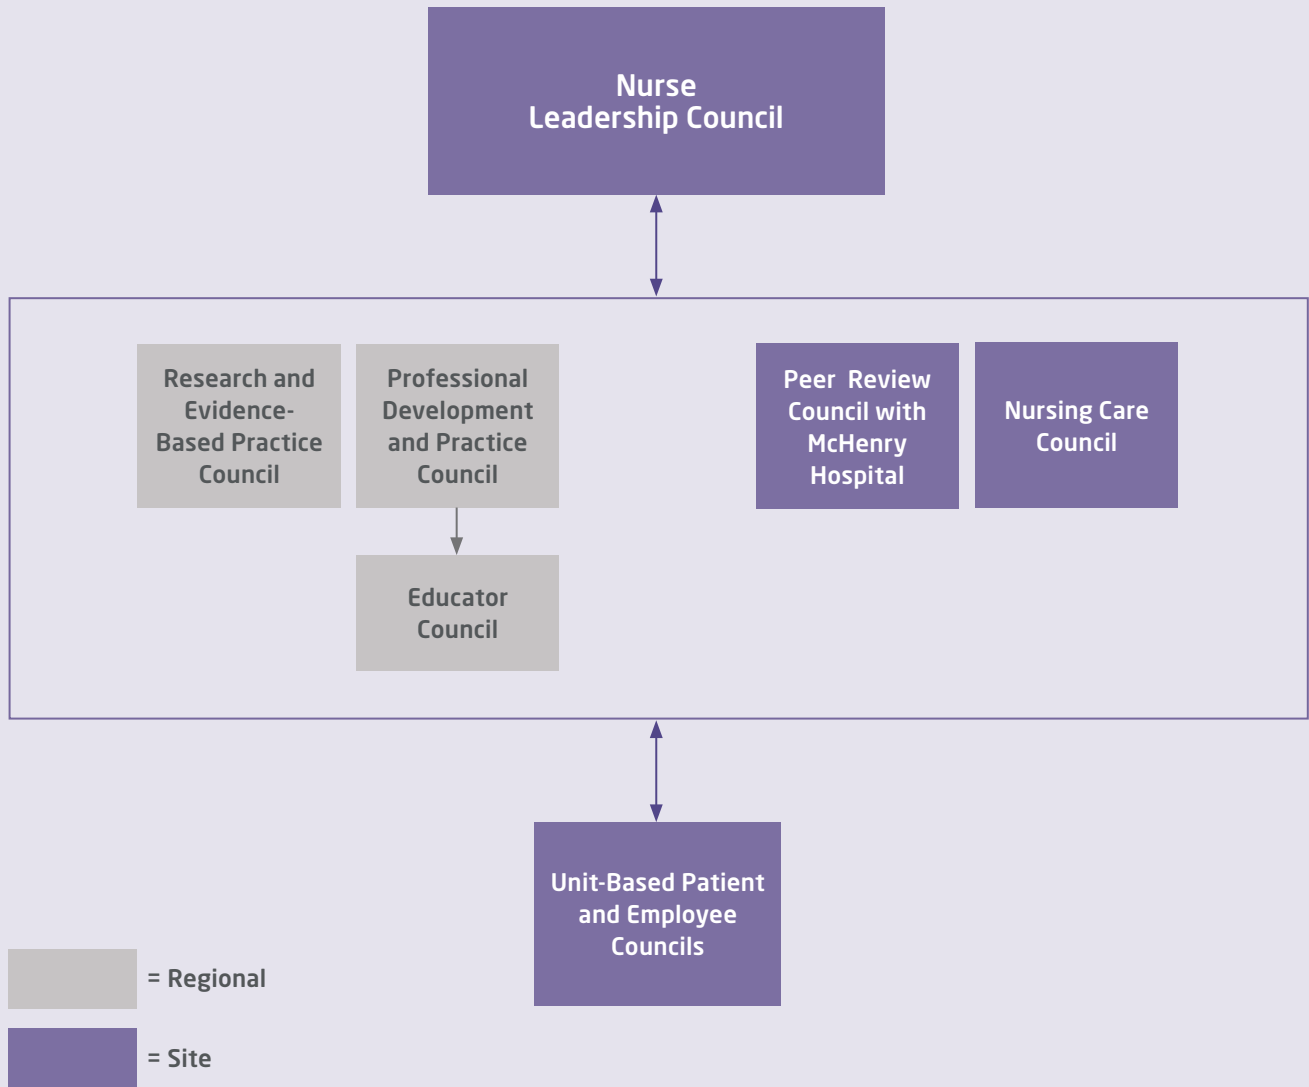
Nurse Leadership Council

Research and Evidence-Based Practice Council

Professional Development and Practice Council

Educator Council

Peer Review Council with McHenry Hospital

Nursing Care Council

Unit-Based Patient and Employee Councils

= Regional

= Site